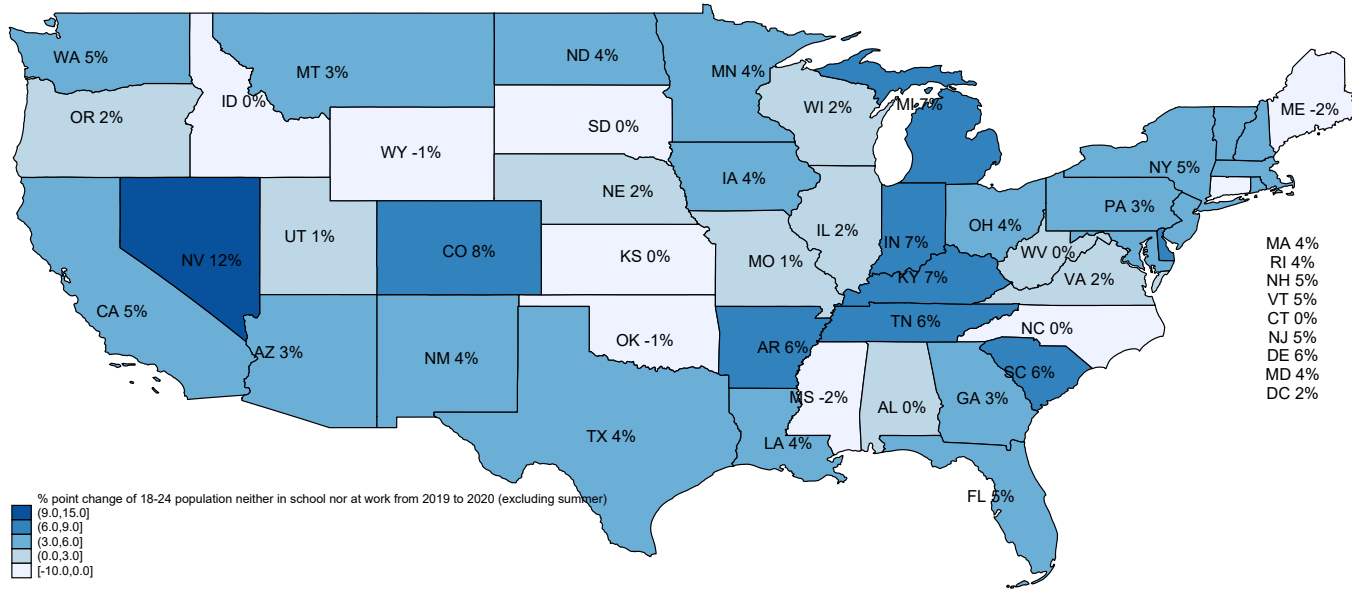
WA 5%
MT 3%
ND 4%
MN 4%
OR 2%
ID 0%
SD 0%
WI 2%
MI 7%
ME -2%
WY -1%
NY 5%
IA 4%
NE 2%
PA 3%
NV 12%
UT 1%
CO 8%
IL 2%
IN 7%
OH 4%
KS 0%
MO 1%
WV 0%
MA 4%
RI 4%
NH 5%
VT 5%
CT 0%
NJ 5%
DE 6%
MD 4%
DC 2%
KY 7%
VA 2%
CA 5%
TN 6%
NC 0%
OK -1%
AR 6%
AZ 3%
NM 4%
SC 6%
MS -2%
AL 0%
GA 3%
TX 4%
LA 4%
FL 5%

% point change of 18-24 population neither in school nor at work from 2019 to 2020 (excluding summer)
(9.0,15.0]
(6.0,9.0]
(3.0,6.0]
(0.0,3.0]
[-10.0,0.0]